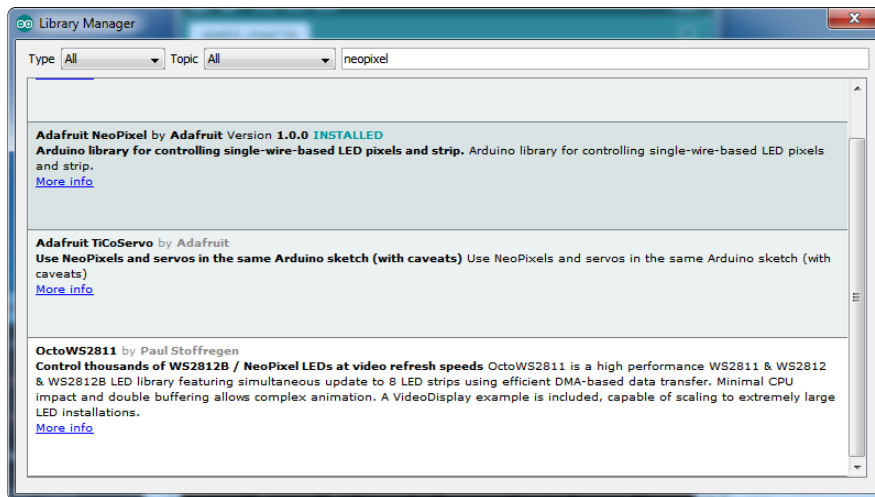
Library Manager

Type All Topic All neopixel

Adafruit NeoPixel by Adafruit Version 1.0.0 INSTALLED
Arduino library for controlling single-wire-based LED pixels and strip. Arduino library for controlling single-wire-based LED pixels and strip.
More info

Adafruit TiCoServo by Adafruit
Use NeoPixels and servos in the same Arduino sketch (with caveats) Use NeoPixels and servos in the same Arduino sketch (with caveats)
More info

OctoWS2811 by Paul Stoffregen
Control thousands of WS2812B / NeoPixel LEDs at video refresh speeds OctoWS2811 is a high performance WS2811 & WS2812 & WS2812B LED library featuring simultaneous update to 8 LED strips using efficient DMA-based data transfer. Minimal CPU impact and double buffering allows complex animation. A VideoDisplay example is included, capable of scaling to extremely large LED installations.
More info